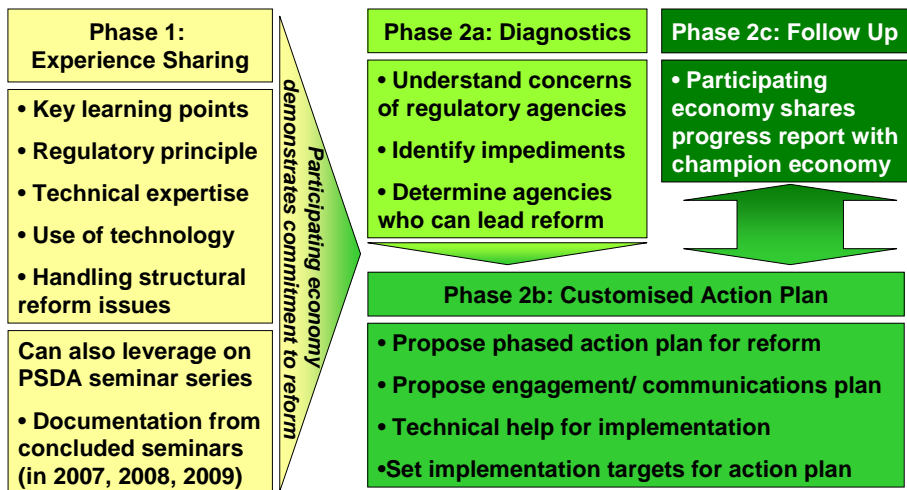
Phase 1:
Experience Sharing

• Key learning points
• Regulatory principle
• Technical expertise
• Use of technology
• Handling structural reform issues

Can also leverage on PSDA seminar series

• Documentation from concluded seminars (in 2007, 2008, 2009)

Participating economy demonstrates commitment to reform

Phase 2a: Diagnostics

• Understand concerns of regulatory agencies
• Identify impediments
• Determine agencies who can lead reform

Phase 2c: Follow Up

• Participating economy shares progress report with champion economy

Phase 2b: Customised Action Plan

• Propose phased action plan for reform
• Propose engagement/ communications plan
• Technical help for implementation
•Set implementation targets for action plan